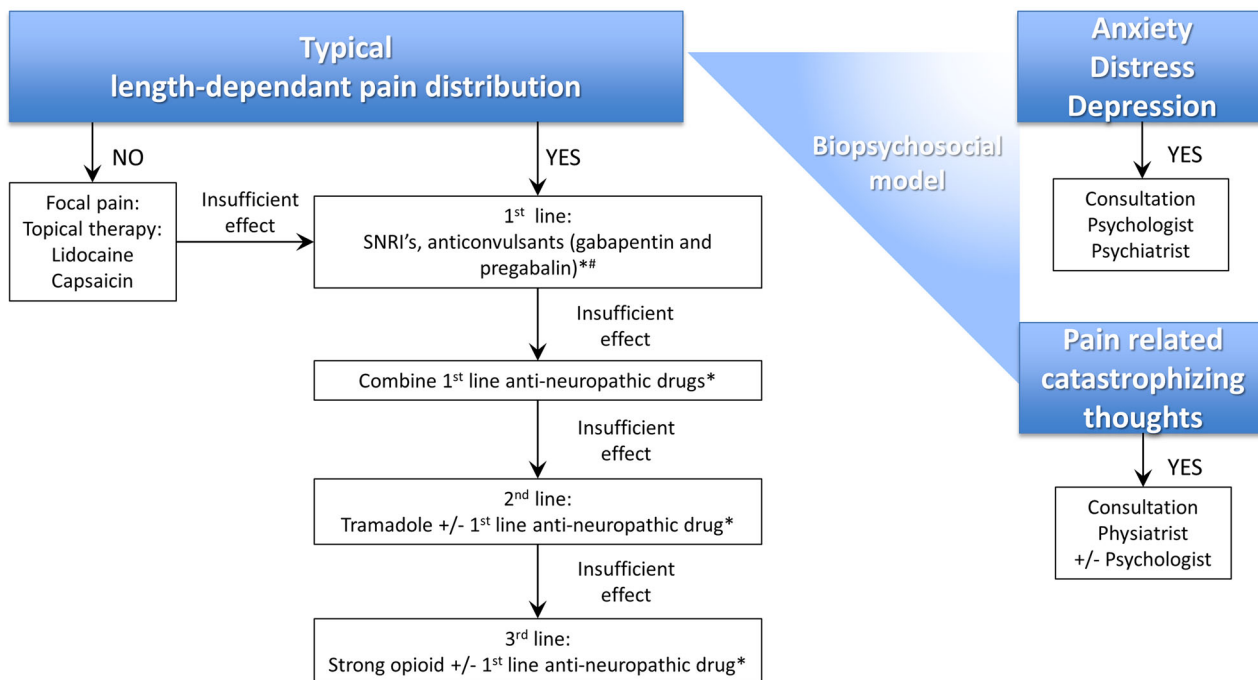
Typical
length-dependant pain distribution

NO

Focal pain:
Topical therapy:
Lidocaine
Capsaicin

Insufficient effect

YES

1$^{st}$ line:
SNRI's, anticonvulsants (gabapentin and pregabalin)*#

Insufficient effect

Combine 1$^{st}$ line anti-neuropathic drugs*

Insufficient effect

2$^{nd}$ line:
Tramadole +/- 1$^{st}$ line anti-neuropathic drug*

Insufficient effect

3$^{rd}$ line:
Strong opioid +/- 1$^{st}$ line anti-neuropathic drug*

Biopsychosocial model

Anxiety
Distress
Depression

YES

Consultation
Psychologist
Psychiatrist

Pain related catastrophizing thoughts

YES

Consultation
Physiatrist
+/- Psychologist